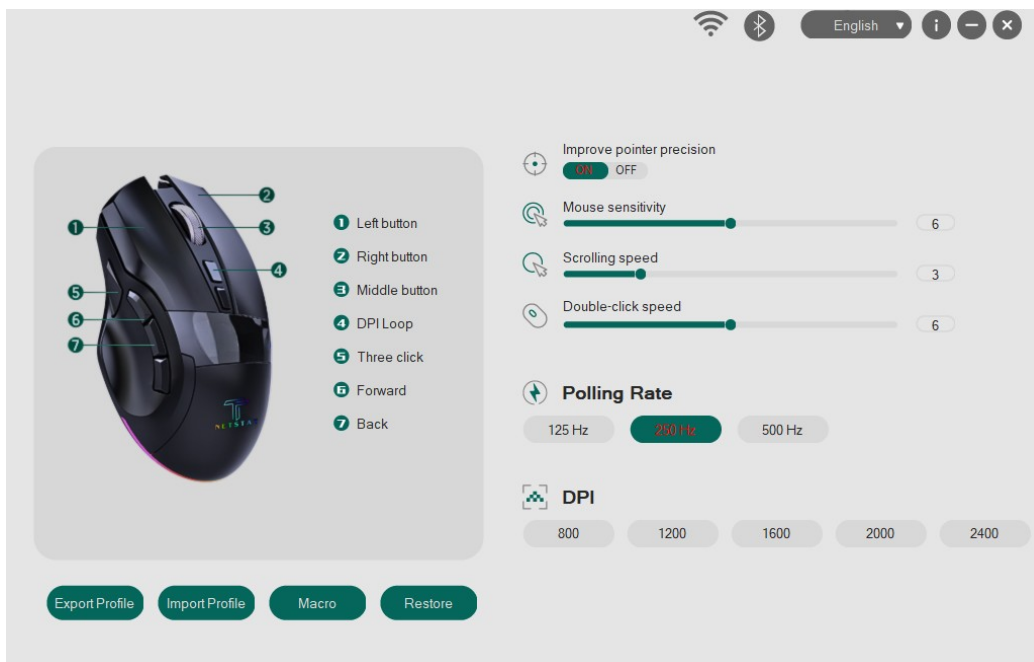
English ▾

1
2
3
4
5
6
7

NETSTAR

1 Left button
2 Right button
3 Middle button
4 DPI Loop
5 Three click
6 Forward
7 Back

Improve pointer precision
ON OFF

Mouse sensitivity
6

Scrolling speed
3

Double-click speed
6

Polling Rate
125 Hz 250 Hz 500 Hz

DPI
800 1200 1600 2000 2400

Export Profile Import Profile Macro Restore